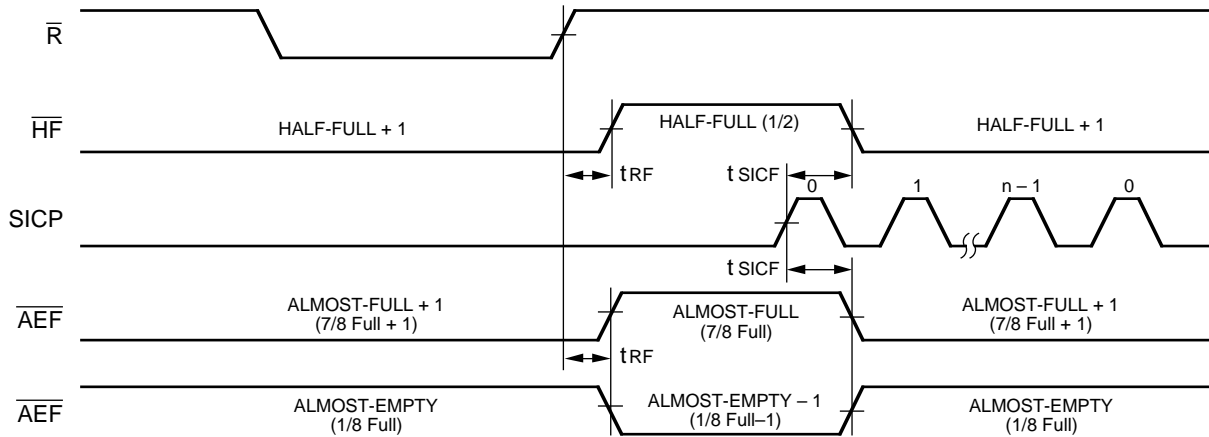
$\overline{R}$

$\overline{HF}$

HALF-FULL + 1

HALF-FULL (1/2)

HALF-FULL + 1

tRF

t SICF

0

1

n – 1

0

SICP

t SICF

$\overline{AEF}$

ALMOST-FULL + 1 (7/8 Full + 1)

ALMOST-FULL (7/8 Full)

ALMOST-FULL + 1 (7/8 Full + 1)

tRF

$\overline{AEF}$

ALMOST-EMPTY (1/8 Full)

ALMOST-EMPTY – 1 (1/8 Full–1)

ALMOST-EMPTY (1/8 Full)